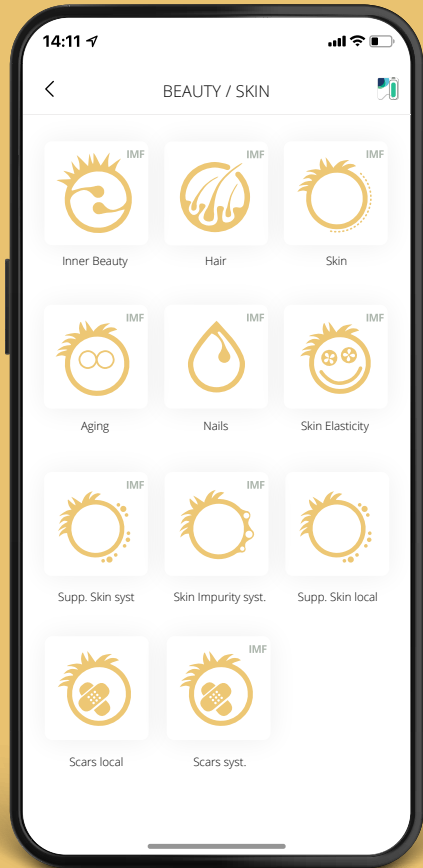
14:11

BEAUTY / SKIN

IMF
Inner Beauty

IMF
Hair

IMF
Skin

IMF
Aging

IMF
Nails

IMF
Skin Elasticity

IMF
Supp. Skin syst

IMF
Skin Impurity syst.

IMF
Supp. Skin local

IMF
Scars local

IMF
Scars syst.